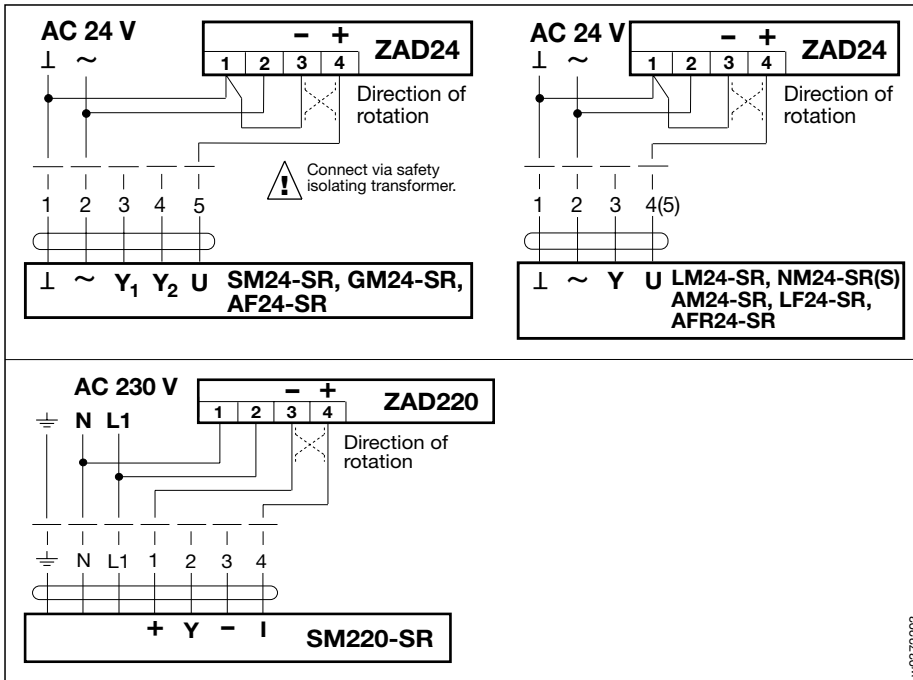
AC 24 V
⊥ ~
– +
ZAD24
1 2 3 4
Direction of rotation

Connect via safety isolating transformer.

1 2 3 4 5

⊥ ~ $Y_1$ $Y_2$ U SM24-SR, GM24-SR, AF24-SR

AC 24 V
⊥ ~
– +
ZAD24
1 2 3 4
Direction of rotation

1 2 3 4(5)

⊥ ~ Y U LM24-SR, NM24-SR(S) AM24-SR, LF24-SR, AFR24-SR

AC 230 V
⏚ N L1
– +
ZAD220
1 2 3 4
Direction of rotation

⏚ N L1 1 2 3 4

+ Y – I SM220-SR